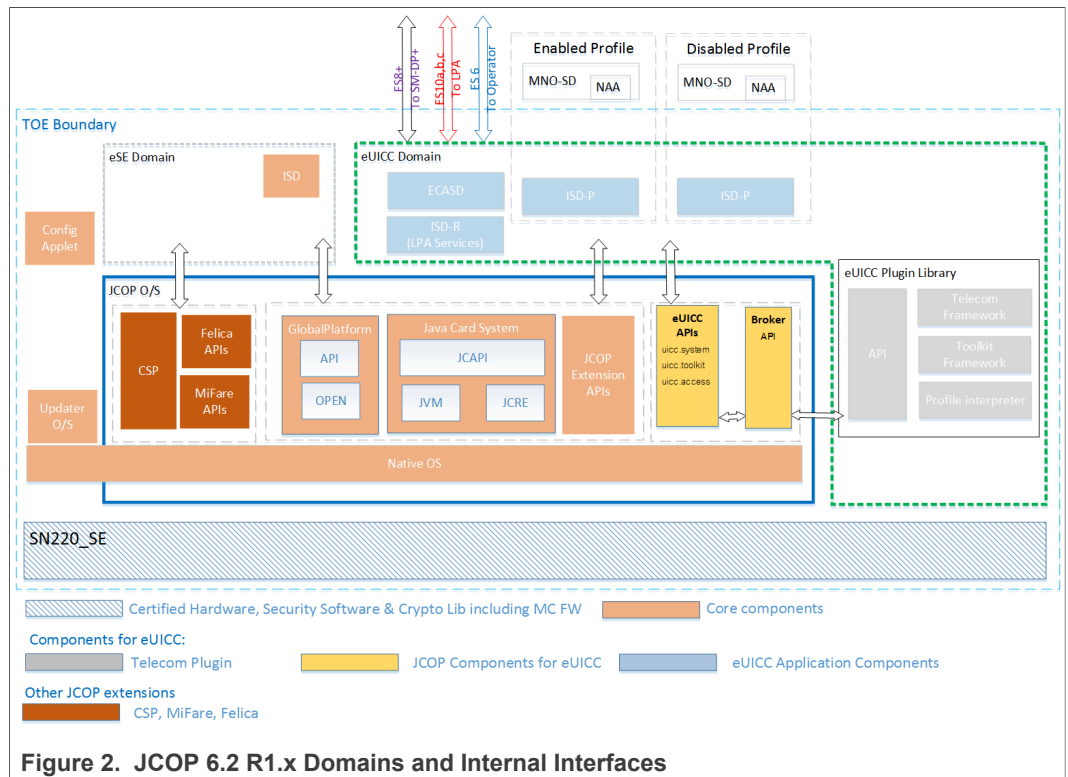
ES8+
To SM-DP+
ES10a,b,c
To LPA
ES 6
To Operator

Enabled Profile
MNO-SD
NAA

Disabled Profile
MNO-SD
NAA

TOE Boundary

eSE Domain
ISD

eUICC Domain
ECASD
ISD-R
(LPA Services)
ISD-P
ISD-P

Config Applet

JCOP O/S
CSP
Felica APIs
MiFare APIs
GlobalPlatform
API
OPEN
Java Card System
JCAPI
JVM
JCRE
JCOP Extension APIs
eUICC APIs
uicc.system
uicc.toolkit
uicc.access
Broker
API

eUICC Plugin Library
API
Telecom Framework
Toolkit Framework
Profile interpreter

Updater O/S

Native OS

SN220_SE

Certified Hardware, Security Software & Crypto Lib including MC FW
Core components

Components for eUICC:
Telecom Plugin
JCOP Components for eUICC
eUICC Application Components

Other JCOP extensions
CSP, MiFare, Felica

Figure 2. JCOP 6.2 R1.x Domains and Internal Interfaces